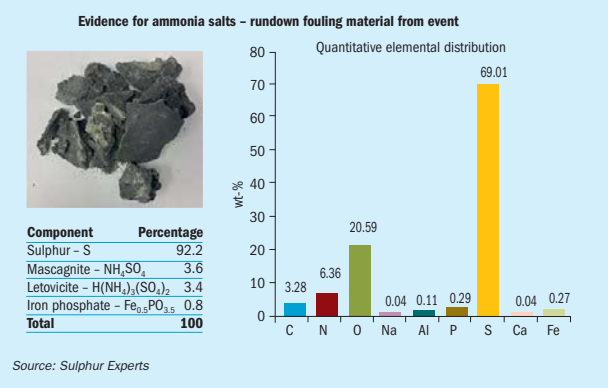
Evidence for ammonia salts – rundown fouling material from event

| Component | Percentage |
|---|---|
| Sulphur – S | 92.2 |
| Mascagnite – $NH_4SO_4$ | 3.6 |
| Letovicite – $H(NH_4)_3(SO_4)_2$ | 3.4 |
| Iron phosphate – $Fe_{0.5}PO_{3.5}$ | 0.8 |
| Total | 100 |

Quantitative elemental distribution

wt-%

80
70
60
50
40
30
20
10
0

3.28
6.36
20.59
0.04
0.11
0.29
69.01
0.04
0.27

C N O Na Al P S Ca Fe

Source: Sulphur Experts